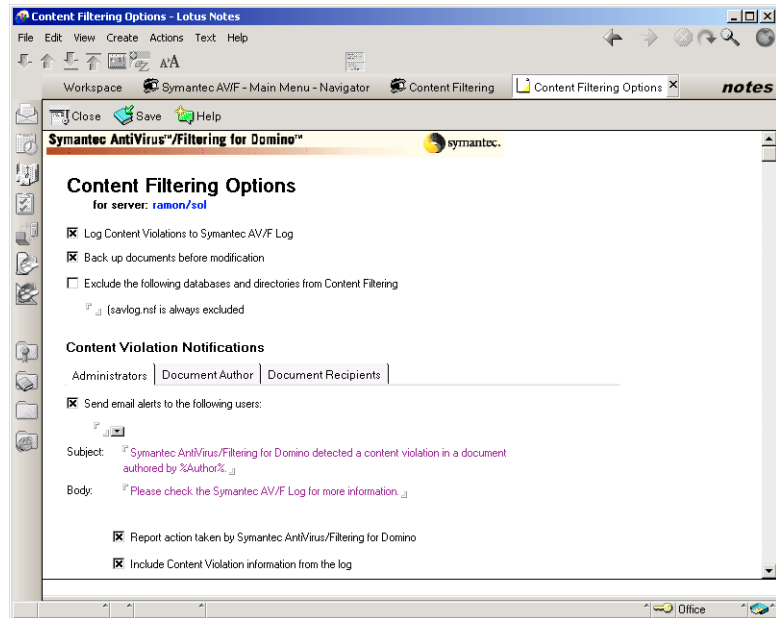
Content Filtering Options - Lotus Notes

File Edit View Create Actions Text Help

Workspace | Symantec AV/F - Main Menu - Navigator | Content Filtering | Content Filtering Options

notes

Close Save Help

Symantec AntiVirus™/Filtering for Domino™

symantec.

Content Filtering Options
for server: ramon/sol

☒ Log Content Violations to Symantec AV/F Log

☒ Back up documents before modification

☐ Exclude the following databases and directories from Content Filtering

(savlog.nsf is always excluded

Content Violation Notifications

Administrators | Document Author | Document Recipients

☒ Send email alerts to the following users:

Subject: Symantec AntiVirus/Filtering for Domino detected a content violation in a document authored by %Author%.

Body: Please check the Symantec AV/F Log for more information.

☒ Report action taken by Symantec AntiVirus/Filtering for Domino

☒ Include Content Violation information from the log

Office